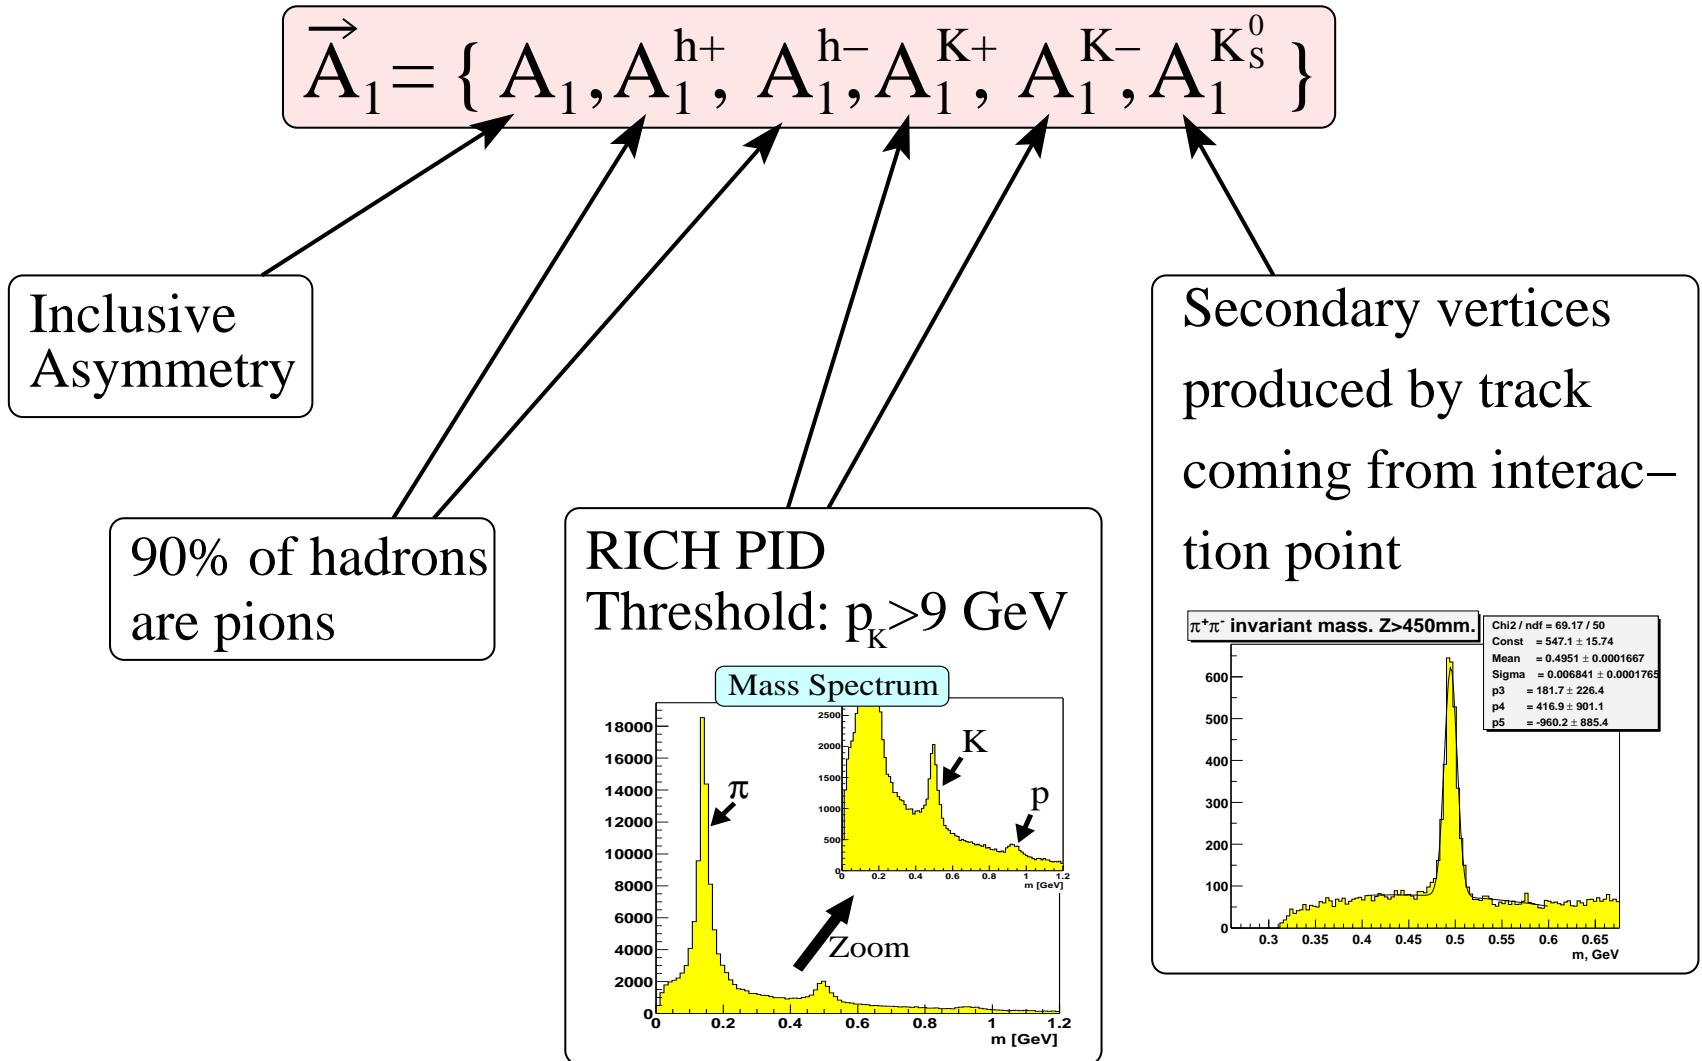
$\vec{A}_1 = \{ A_1, A_1^{h+}, A_1^{h-}, A_1^{K+}, A_1^{K-}, A_1^{K_S^0} \}$

Inclusive Asymmetry

90% of hadrons are pions

RICH PID
Threshold: $p_K$>9 GeV

Mass Spectrum

18000
16000
14000
12000
10000
8000
6000
4000
2000
0
0 0.2 0.4 0.6 0.8 1 1.2
m [GeV]

$\pi$

Zoom

2500
2000
1500
1000
500
0 0.2 0.4 0.6 0.8 1 1.2
m [GeV]

K

p

Secondary vertices produced by track coming from interac– tion point

$\pi^+\pi^-$ invariant mass. Z>450mm.

Chi2 / ndf = 69.17 / 50
Const = 547.1 ± 15.74
Mean = 0.4951 ± 0.0001667
Sigma = 0.006841 ± 0.0001765
p3 = 181.7 ± 226.4
p4 = 416.9 ± 901.1
p5 = -960.2 ± 885.4

600
500
400
300
200
100
0
0.3 0.35 0.4 0.45 0.5 0.55 0.6 0.65
m, GeV